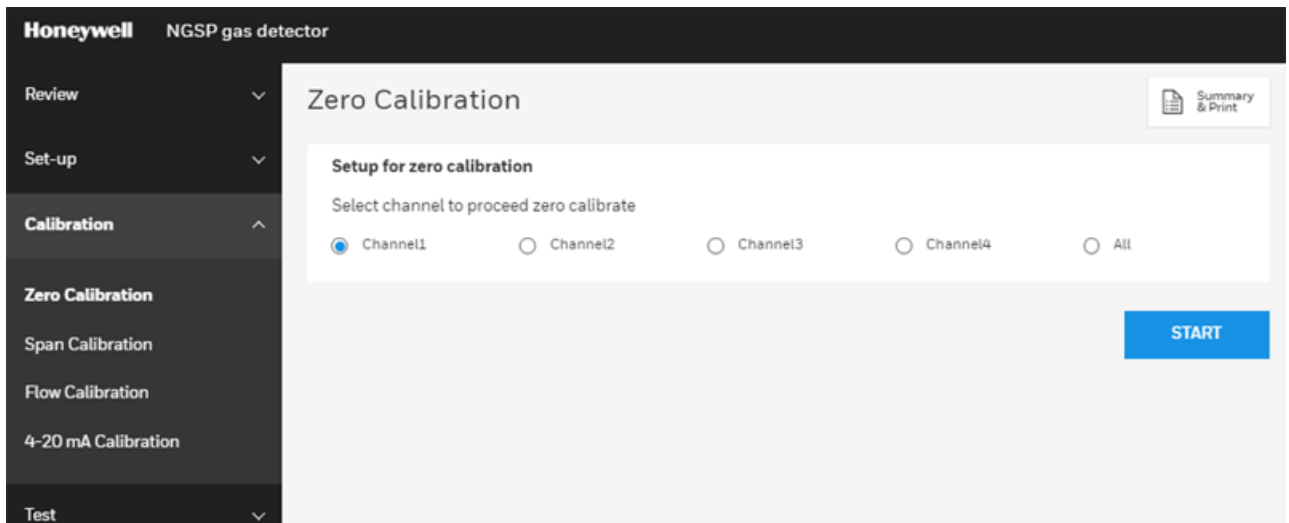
Honeywell NGSP gas detector

Review

Set-up

Calibration

Zero Calibration

Span Calibration

Flow Calibration

4-20 mA Calibration

Test

Zero Calibration

Summary & Print

Setup for zero calibration

Select channel to proceed zero calibrate

Channel1 Channel2 Channel3 Channel4 All

START